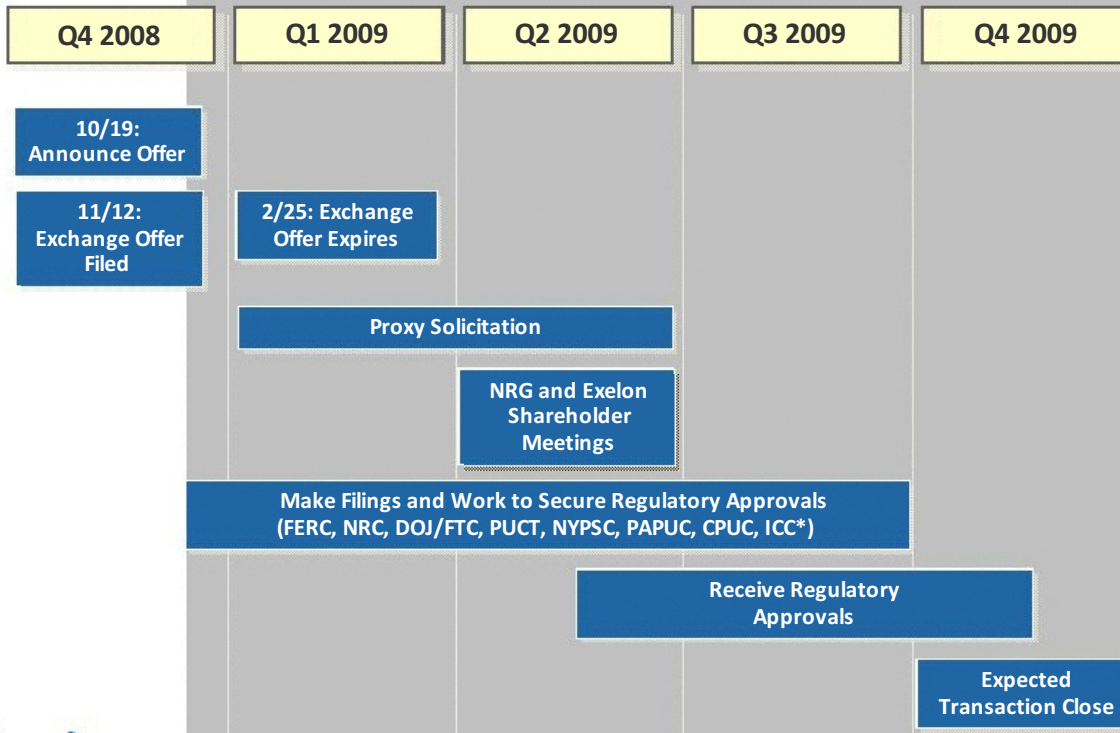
Q4 2008

Q1 2009

Q2 2009

Q3 2009

Q4 2009

10/19: Announce Offer

11/12: Exchange Offer Filed

2/25: Exchange Offer Expires

Proxy Solicitation

NRG and Exelon Shareholder Meetings

Make Filings and Work to Secure Regulatory Approvals (FERC, NRC, DOJ/FTC, PUCT, NYPSC, PAPUC, CPUC, ICC*)

Receive Regulatory Approvals

Expected Transaction Close